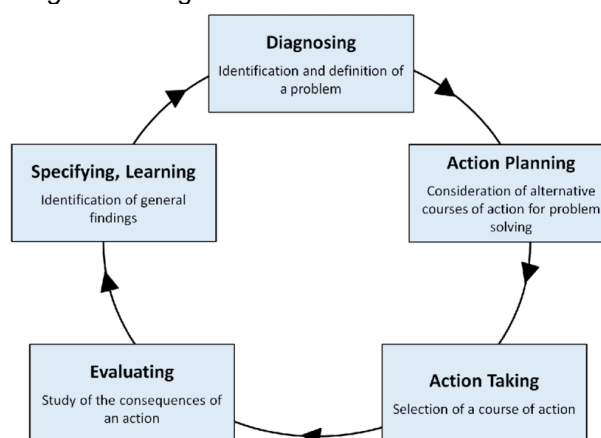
Diagnosing
Identification and definition of a problem

Action Planning
Consideration of alternative courses of action for problem solving

Action Taking
Selection of a course of action

Evaluating
Study of the consequences of an action

Specifying, Learning
Identification of general findings